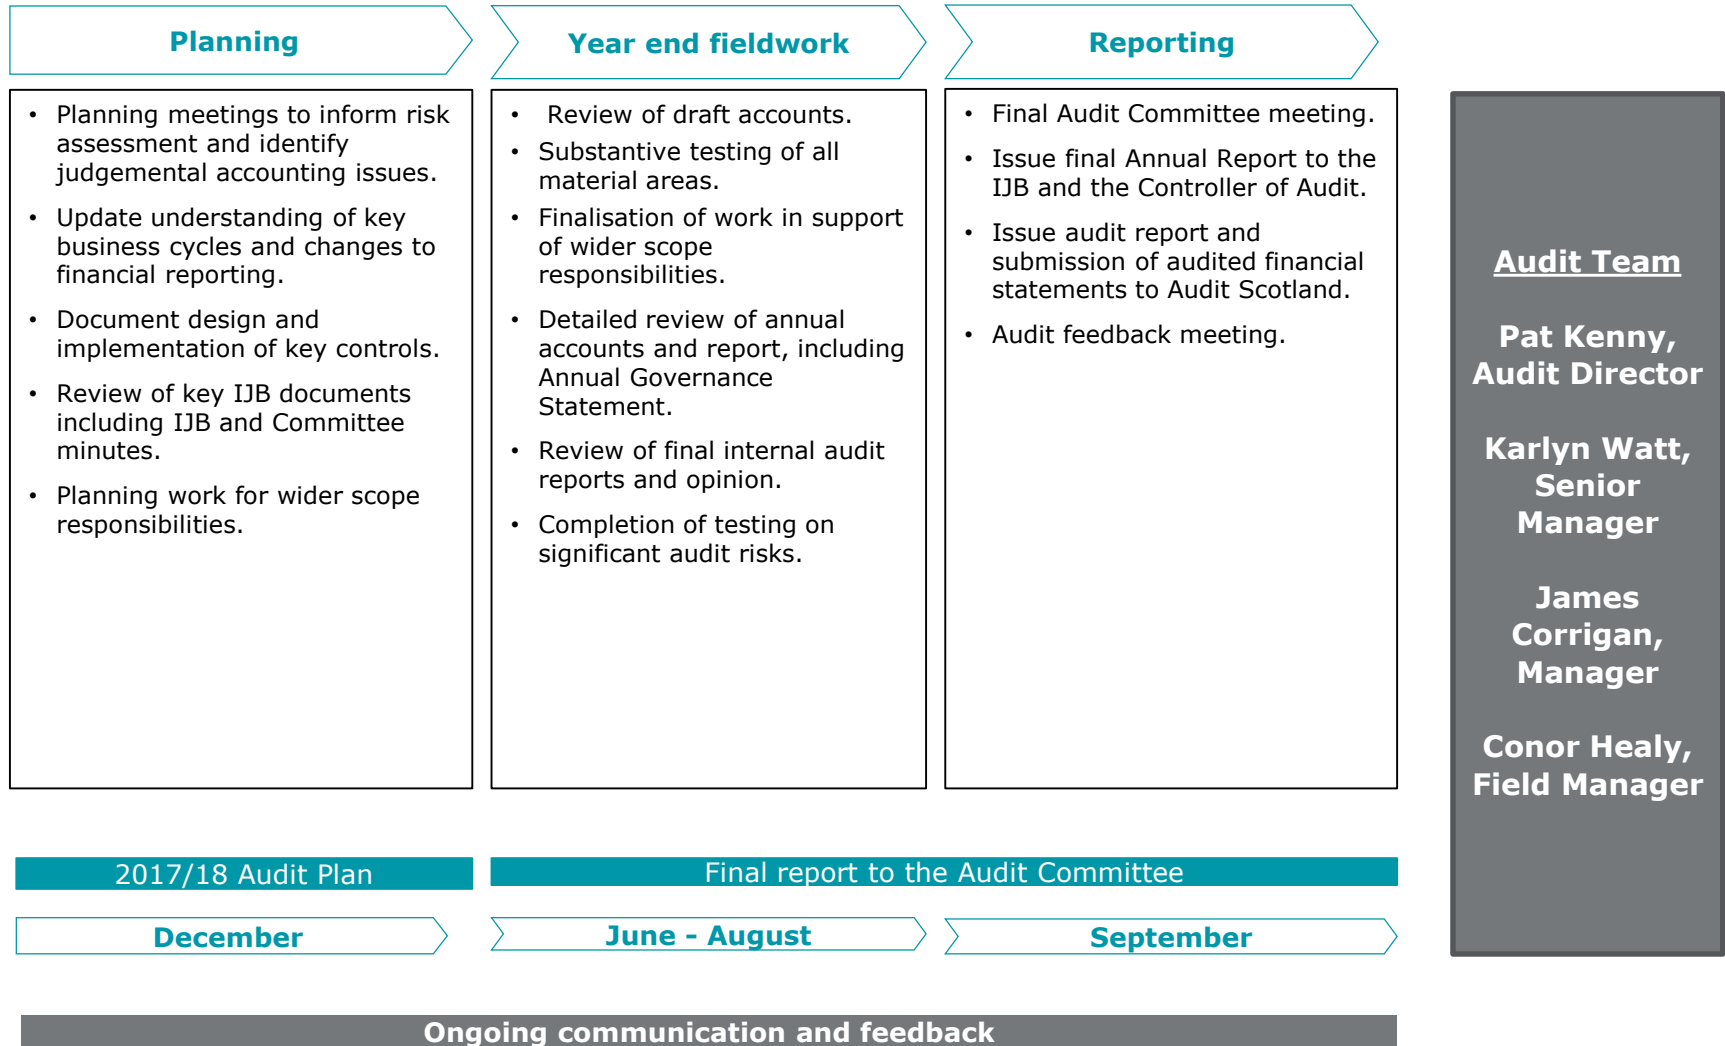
Planning

Year end fieldwork

Reporting

- Planning meetings to inform risk assessment and identify judgemental accounting issues.
- Update understanding of key business cycles and changes to financial reporting.
- Document design and implementation of key controls.
- Review of key IJB documents including IJB and Committee minutes.
- Planning work for wider scope responsibilities.

- Review of draft accounts.
- Substantive testing of all material areas.
- Finalisation of work in support of wider scope responsibilities.
- Detailed review of annual accounts and report, including Annual Governance Statement.
- Review of final internal audit reports and opinion.
- Completion of testing on significant audit risks.

- Final Audit Committee meeting.
- Issue final Annual Report to the IJB and the Controller of Audit.
- Issue audit report and submission of audited financial statements to Audit Scotland.
- Audit feedback meeting.

Audit Team

Pat Kenny, Audit Director

Karlyn Watt, Senior Manager

James Corrigan, Manager

Conor Healy, Field Manager

2017/18 Audit Plan

Final report to the Audit Committee

December

June - August

September

Ongoing communication and feedback